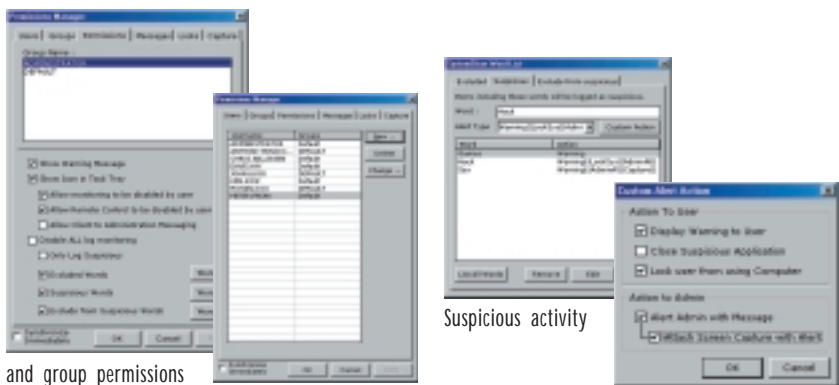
Permissions Manager

Users | Groups | Permissions | Messages | Locks | Capture

Group Name:

DEFAULT

Show Warning Message

Show Icon in Task Tray

Allow monitoring to be disabled by user

Allow Remote Control to be disabled by user

Allow Intent to Administrator Messaging

Disable ALL log monitoring

Only Log Suspicious

Excluded Words

Suspicious Words

Exclude from Suspicious Words

Synchronize Immediately

OK

Cancel

Permissions Manager

Users | Groups | Permissions | Messages | Locks | Capture

Username | Groups

DEFAULT

DEFAULT

DEFAULT

DEFAULT

DEFAULT

DEFAULT

DEFAULT

New ...

Delete

Change ...

Synchronize Immediately

OK

Cancel

Suspicious Word List

Excluded | Suspicious | Exclude from suspicious

Word:

Alert Type

Custom Action

Word | Action

Load Words

Remove

Edit

Custom Alert Action

Action To User

Display Warning to User

Close Suspicious Application

Lock user from using Computer

Action to Admin

Alert Admin with Message

Attach Screen Capture with Alert

OK

Cancel

Suspicious activity

and group permissions